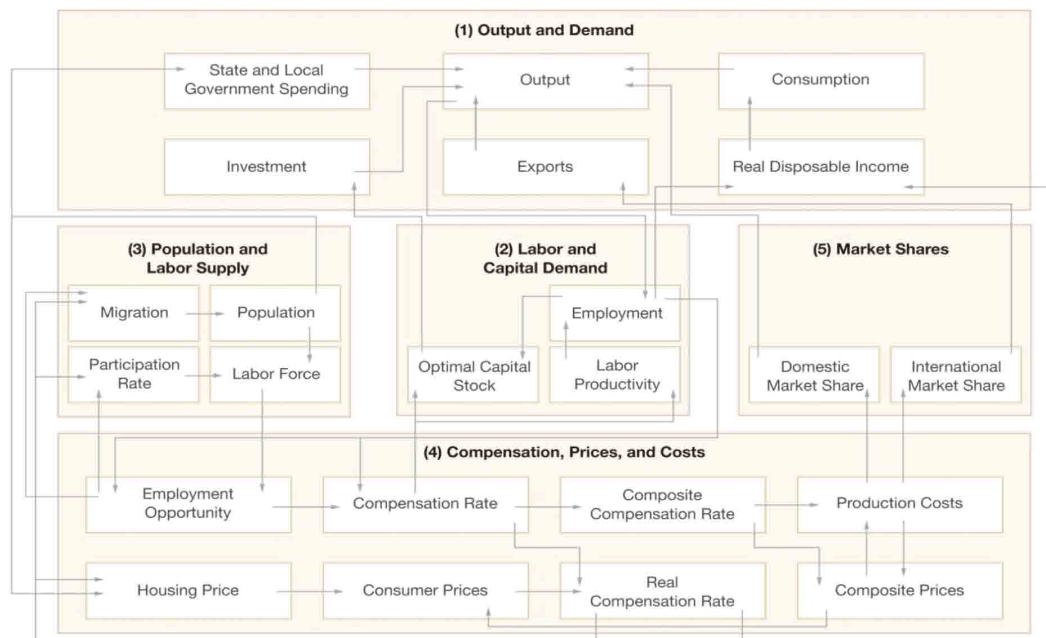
(1) Output and Demand

State and Local Government Spending

Output

Consumption

Investment

Exports

Real Disposable Income

(3) Population and Labor Supply

Migration

Population

Participation Rate

Labor Force

(2) Labor and Capital Demand

Employment

Optimal Capital Stock

Labor Productivity

(5) Market Shares

Domestic Market Share

International Market Share

(4) Compensation, Prices, and Costs

Employment Opportunity

Compensation Rate

Composite Compensation Rate

Production Costs

Housing Price

Consumer Prices

Real Compensation Rate

Composite Prices